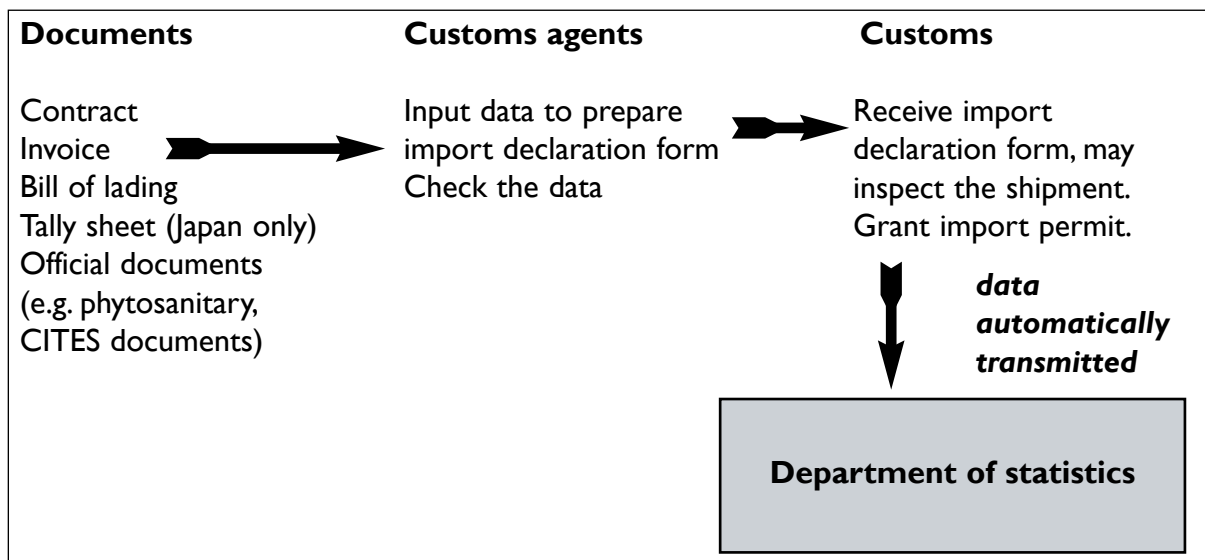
**Documents**

Contract
Invoice
Bill of lading
Tally sheet (Japan only)
Official documents (e.g. phytosanitary, CITES documents)

**Customs agents**

Input data to prepare import declaration form
Check the data

**Customs**

Receive import declaration form, may inspect the shipment.
Grant import permit.

***data automatically transmitted***

**Department of statistics**